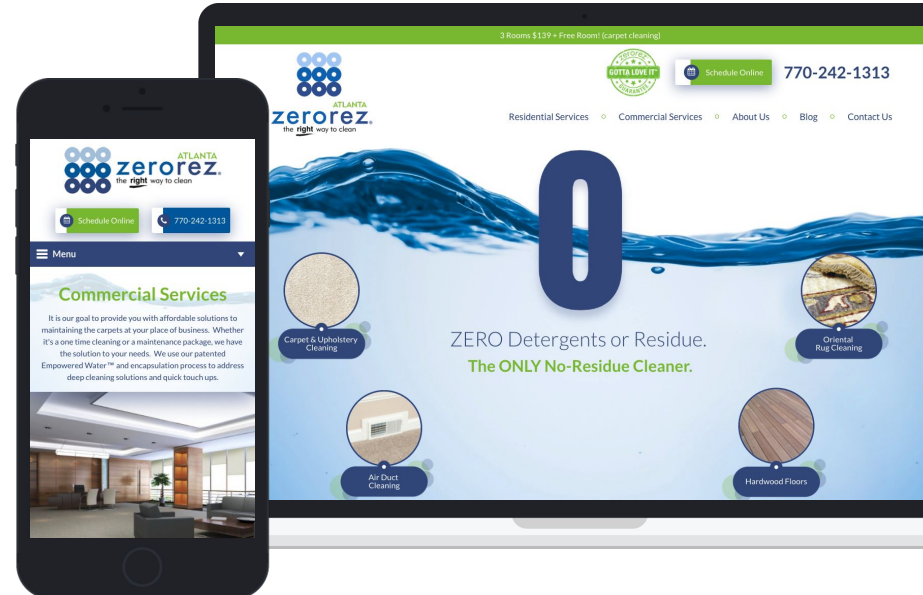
ATLANTA
zerorez
the right way to clean

Schedule Online

770-242-1313

Menu

Commercial Services

It is our goal to provide you with affordable solutions to maintaining the carpets at your place of business. Whether it's a one time cleaning or a maintenance package, we have the solution to your needs. We use our patented Empowered Water™ and encapsulation process to address deep cleaning solutions and quick touch ups.

3 Rooms $139 + Free Room! (carpet cleaning)

ATLANTA
zerorez
the right way to clean

zerorez
GOTTA LOVE IT
GUARANTEE

Schedule Online

770-242-1313

Residential Services
Commercial Services
About Us
Blog
Contact Us

0

Carpet & Upholstery Cleaning

Oriental Rug Cleaning

ZERO Detergents or Residue.
The ONLY No-Residue Cleaner.

Air Duct Cleaning

Hardwood Floors